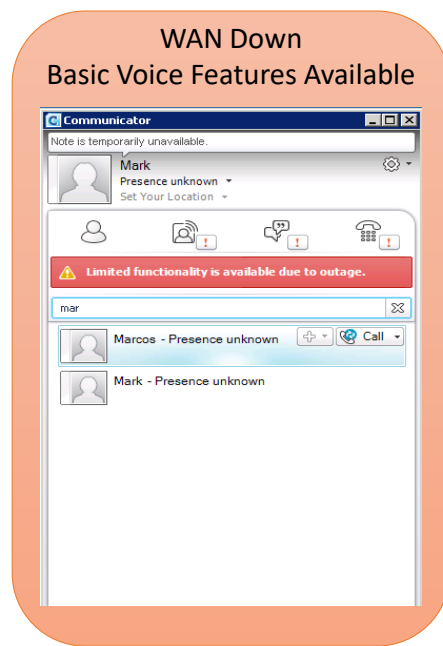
WAN Down
Basic Voice Features Available

Communicator

Note is temporarily unavailable.

Mark
Presence unknown
Set Your Location

Limited functionality is available due to outage.

mar

Marcos - Presence unknown
Call

Mark - Presence unknown